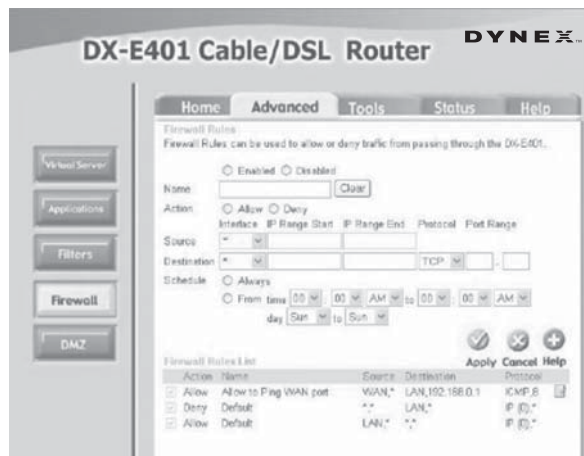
DX-E401 Cable/DSL Router

DYNEX

Home Advanced Tools Status Help

Virtual Server

Applications

Filters

Firewall

DMZ

Firewall Rules

Firewall Rules can be used to allow or deny traffic from passing through the DX-E401.

Enabled Disabled

Name Clear

Action Allow Deny

Interface IP Range Start IP Range End Protocol Port Range

Source *

Destination * TCP

Schedule Always

From time 00 : 00 AM to 00 : 00 AM

day Sun to Sun

Apply Cancel Help

Firewall Rules List

| | Action | Name | Source | Destination | Protocol |
|---|---|---|---|---|---|
| | Allow | Allow to Ping WAN port | WAN,* | LAN,192.168.0.1 | ICMP,8 |
| | Deny | Default | *,* | LAN,* | IP (0),* |
| | Allow | Default | LAN,* | *,* | IP (0),* |